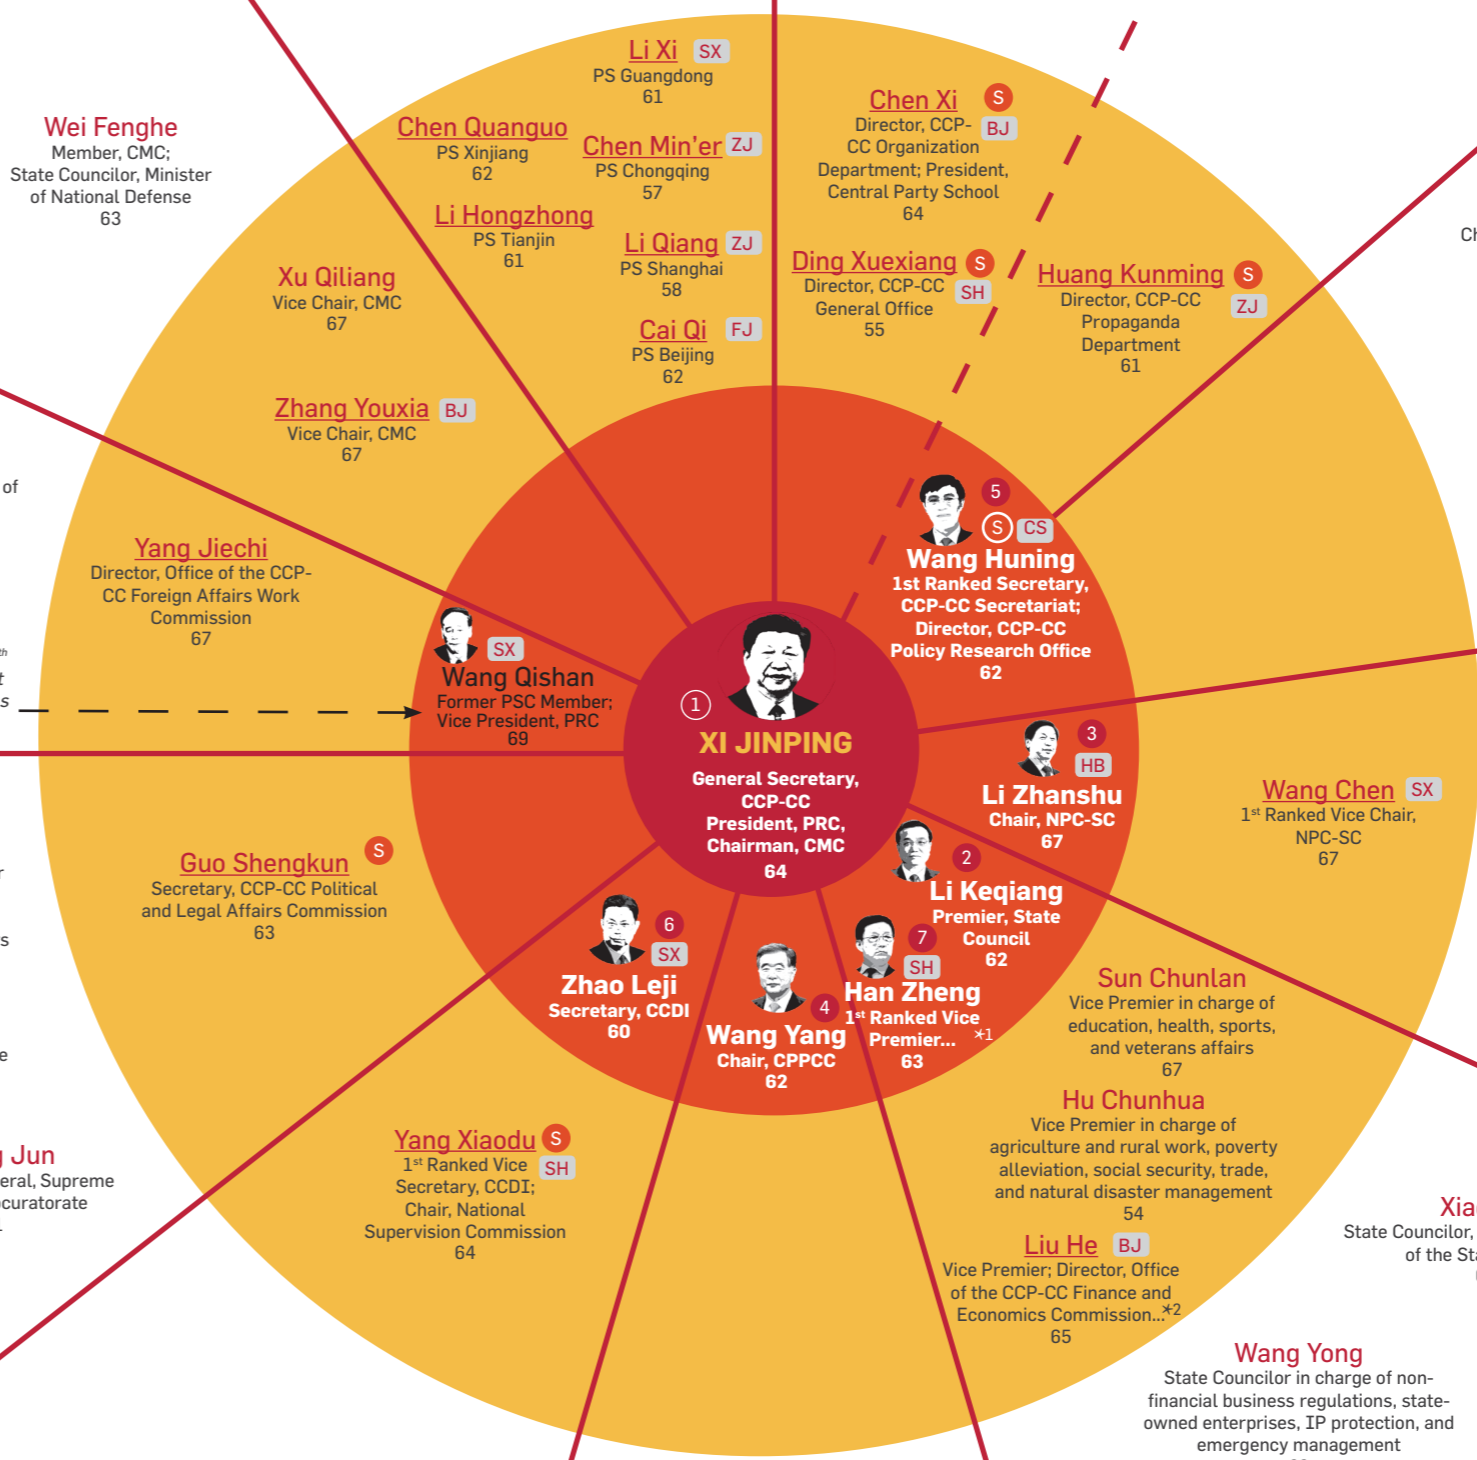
Li Xi SX
PS Guangdong
61

Chen Quanguo
PS Xinjiang
62

Chen Min'er ZJ
PS Chongqing
57

Li Hongzhong
PS Tianjin
61

Li Qiang ZJ
PS Shanghai
58

Cai Qi FJ
PS Beijing
62

Chen Xi S BJ
Director, CCP-CC Organization Department; President, Central Party School
64

Ding Xuexiang S SH
Director, CCP-CC General Office
55

Huang Kunming S ZJ
Director, CCP-CC Propaganda Department
61

Ch

Wei Fenghe
Member, CMC; State Councilor, Minister of National Defense
63

Xu Qiliang
Vice Chair, CMC
67

Zhang Youxia BJ
Vice Chair, CMC
67

of

Yang Jiechi
Director, Office of the CCP-CC Foreign Affairs Work Commission
67

SX
Wang Qishan
Former PSC Member; Vice President, PRC
69

5
S CS
Wang Huning
1st Ranked Secretary, CCP-CC Secretariat; Director, CCP-CC Policy Research Office
62

1
XI JINPING
General Secretary, CCP-CC
President, PRC,
Chairman, CMC
64

3
HB
Li Zhanshu
Chair, NPC-SC
67

Wang Chen SX
1st Ranked Vice Chair, NPC-SC
67

2
Li Keqiang
Premier, State Council
62

Guo Shengkun S
Secretary, CCP-CC Political and Legal Affairs Commission
63

6
SX
Zhao Leji
Secretary, CCDI
60

4
Wang Yang
Chair, CPPCC
62

7
SH
Han Zheng
1st Ranked Vice Premier... *1
63

Sun Chunlan
Vice Premier in charge of education, health, sports, and veterans affairs
67

Hu Chunhua
Vice Premier in charge of agriculture and rural work, poverty alleviation, social security, trade, and natural disaster management
54

Yang Xiaodu S SH
1st Ranked Vice Secretary, CCDI; Chair, National Supervision Commission
64

Liu He BJ
Vice Premier; Director, Office of the CCP-CC Finance and Economics Commission...*2
65

Jun
eral, Supreme
curatorate

Xia
State Councilor,
of the St

Wang Yong
State Councilor in charge of non-financial business regulations, state-owned enterprises, IP protection, and emergency management